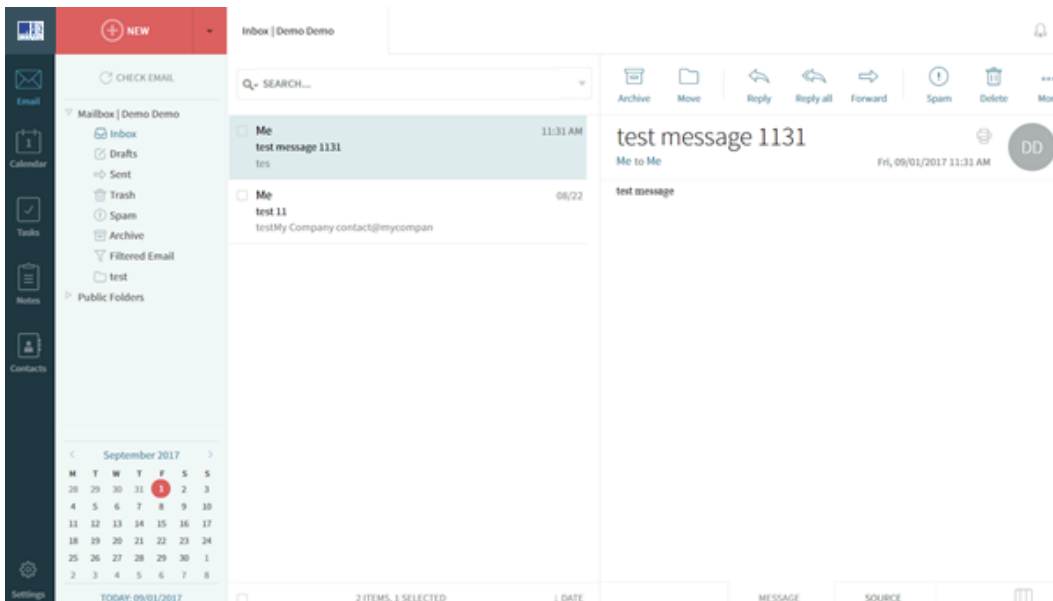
NEW

Inbox | Demo Demo

Email

Calendar

Tasks

Notes

Contacts

Settings

CHECK EMAIL

Mailbox | Demo Demo
Inbox
Drafts
Sent
Trash
Spam
Archive
Filtered Email
test
Public Folders

SEARCH...

Me
test message 1131
tes
11:31 AM

Me
test 11
testMy Company contact@mycompan
08/22

Archive
Move
Reply
Reply all
Forward
Spam
Delete
Mo

test message 1131
Me to Me
Fri, 09/01/2017 11:31 AM
DD

test message

September 2017

| M | T | W | T | F | S | S |
|---|---|---|---|---|---|---|
| 28 | 29 | 30 | 31 | 1 | 2 | 3 |
| 4 | 5 | 6 | 7 | 8 | 9 | 10 |
| 11 | 12 | 13 | 14 | 15 | 16 | 17 |
| 18 | 19 | 20 | 21 | 22 | 23 | 24 |
| 25 | 26 | 27 | 28 | 29 | 30 | 1 |
| 2 | 3 | 4 | 5 | 6 | 7 | 8 |

TODAY: 09/01/2017

2 ITEMS, 1 SELECTED
DATE

MESSAGE
SOURCE